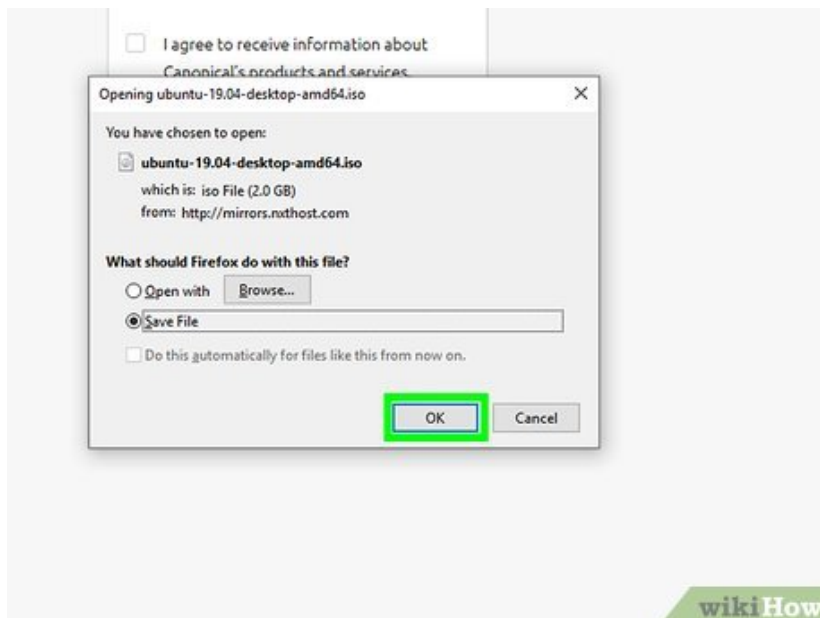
I agree to receive information about Canonical's products and services.

Opening ubuntu-19.04-desktop-amd64.iso

×

You have chosen to open:

ubuntu-19.04-desktop-amd64.iso

which is: iso File (2.0 GB)

from: http://mirrors.nxthost.com

What should Firefox do with this file?

Open with

Browse...

Save File

Do this automatically for files like this from now on.

OK

Cancel

wikiHow